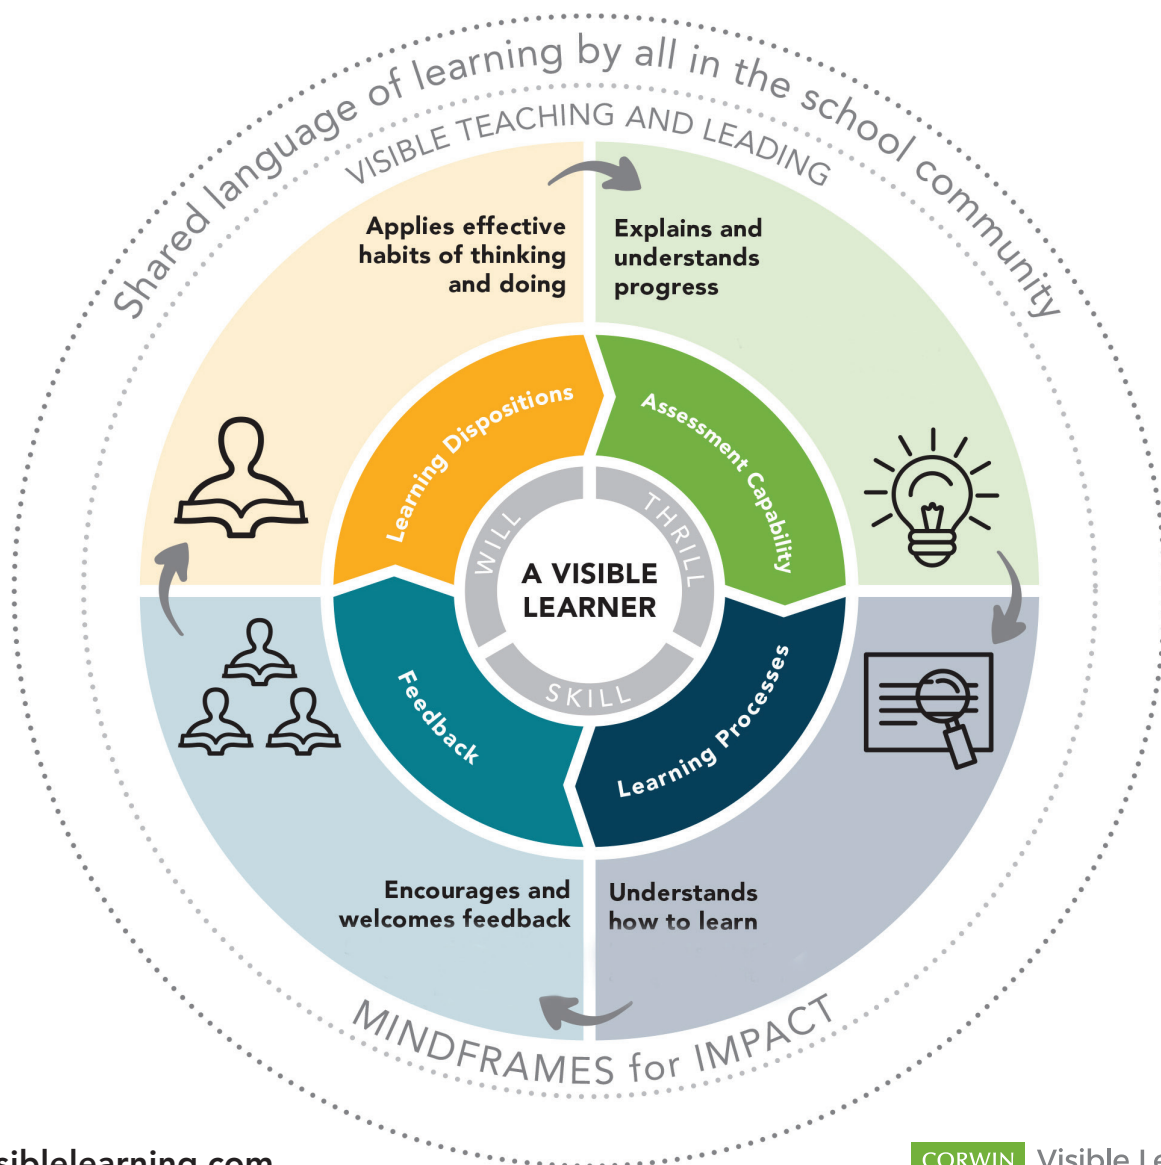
Shared language of learning by all in the school community

VISIBLE TEACHING AND LEADING

Applies effective habits of thinking and doing

Explains and understands progress

Learning Dispositions

Assessment Capability

WILL

THRILL

A VISIBLE LEARNER

SKILL

Feedback

Learning Processes

Encourages and welcomes feedback

Understands how to learn

MINDFRAMES for IMPACT

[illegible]siblelearning.com

CORWIN Visible L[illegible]